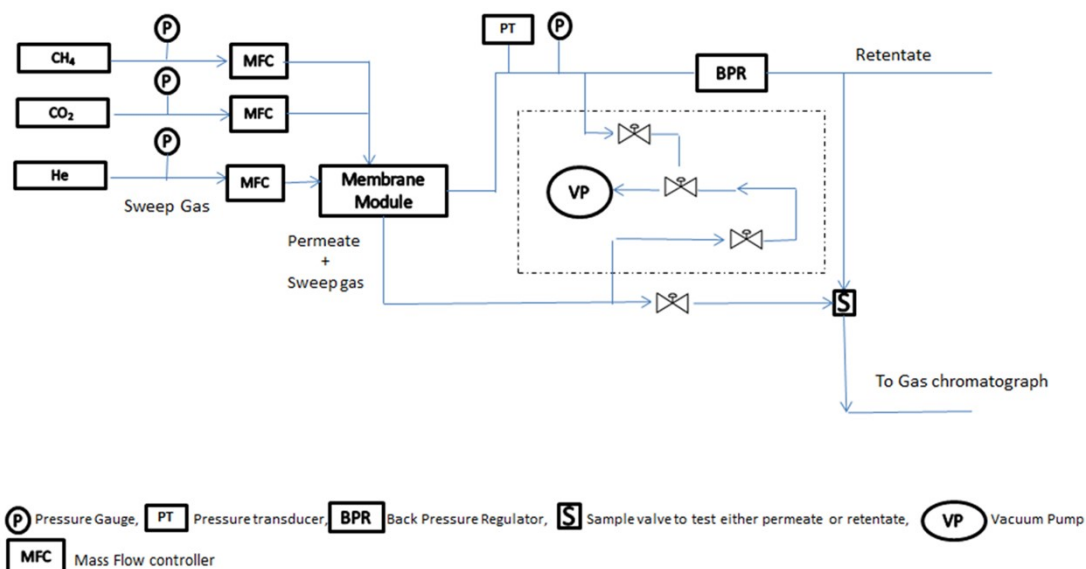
P
$CH_4$
MFC
P
$CO_2$
MFC
P
He
MFC
Sweep Gas
Membrane Module
Permeate + Sweep gas
PT
P
BPR
Retentate
VP
S
To Gas chromatograph

P Pressure Gauge, PT Pressure transducer, BPR Back Pressure Regulator, S Sample valve to test either permeate or retentate, VP Vacuum Pump
MFC Mass Flow controller